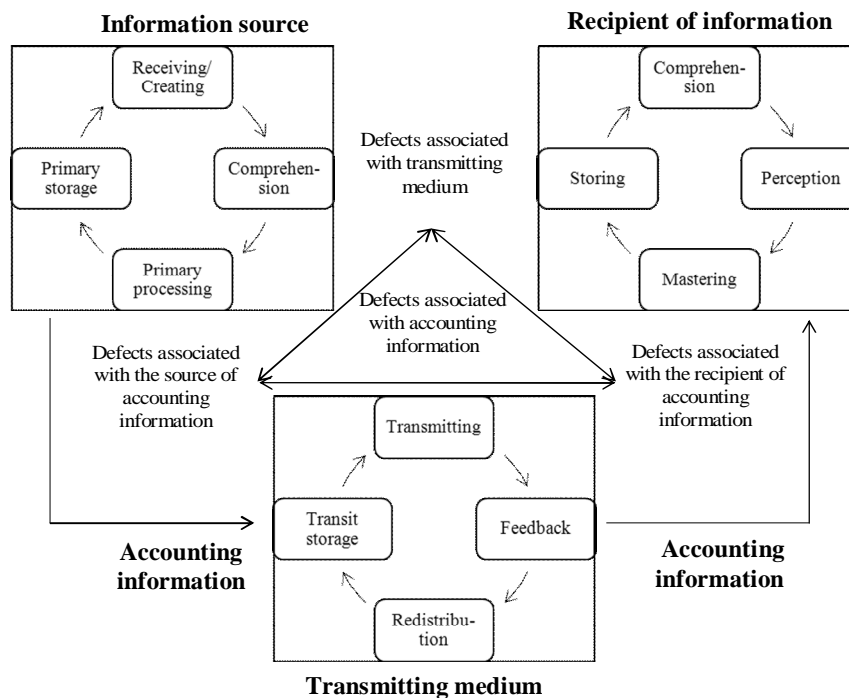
Information source

Receiving/ Creating

Comprehension

Primary processing

Primary storage

Recipient of information

Comprehension

Perception

Mastering

Storing

Defects associated with transmitting medium

Defects associated with accounting information

Defects associated with the source of accounting information

Defects associated with the recipient of accounting information

Transmitting

Feedback

Redistribution

Transit storage

Accounting information

Accounting information

Transmitting medium